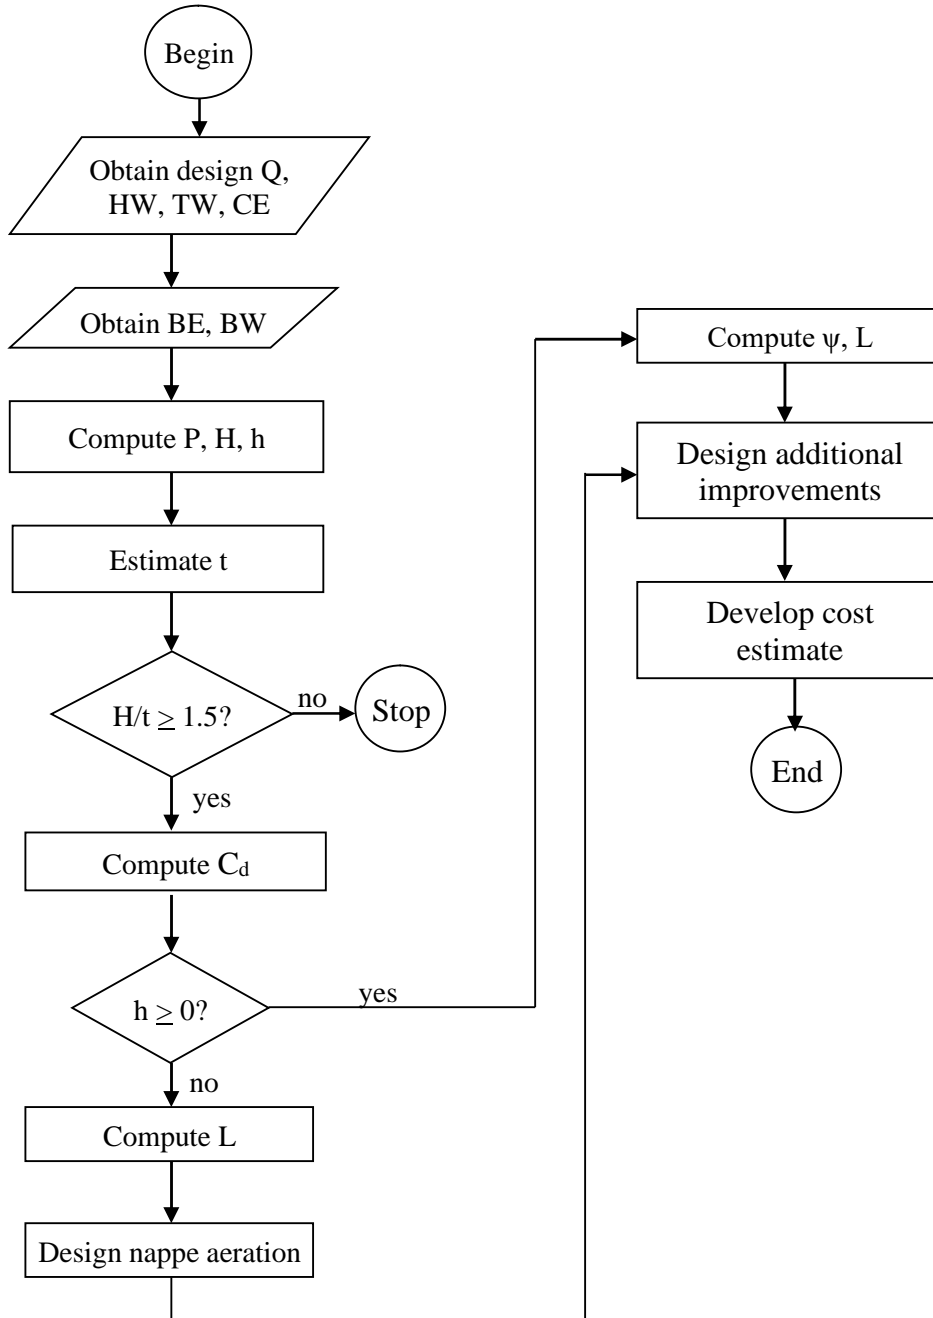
Begin

Obtain design Q, HW, TW, CE

Obtain BE, BW

Compute P, H, h

Estimate t

$H/t \geq 1.5$?

no

Stop

yes

Compute $C_d$

$h \geq 0$?

yes

no

Compute L

Design nappe aeration

Compute ψ, L

Design additional improvements

Develop cost estimate

End